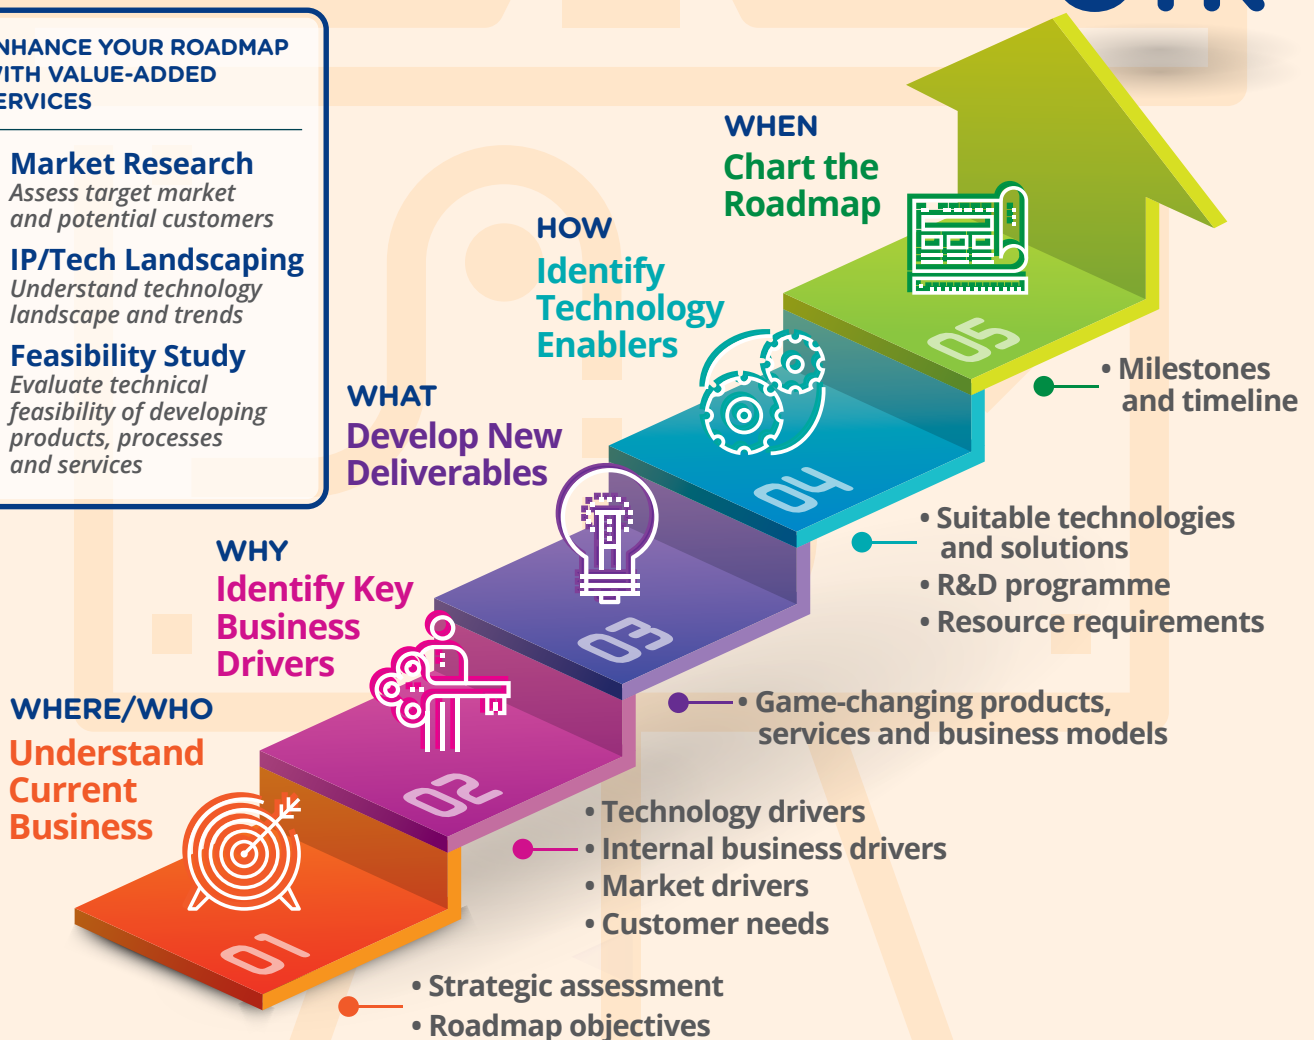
NHANCE YOUR ROADMAP
/ITH VALUE-ADDED
ERVICES

Market Research
Assess target market and potential customers

IP/Tech Landscaping
Understand technology landscape and trends

Feasibility Study
Evaluate technical feasibility of developing products, processes and services

WHEN
Chart the Roadmap

HOW
Identify Technology Enablers

WHAT
Develop New Deliverables

WHY
Identify Key Business Drivers

WHERE/WHO
Understand Current Business

05
04
03
02
01

• Milestones and timeline

• Suitable technologies and solutions
• R&D programme
• Resource requirements

• Game-changing products, services and business models

• Technology drivers
• Internal business drivers
• Market drivers
• Customer needs

• Strategic assessment
• Roadmap objectives